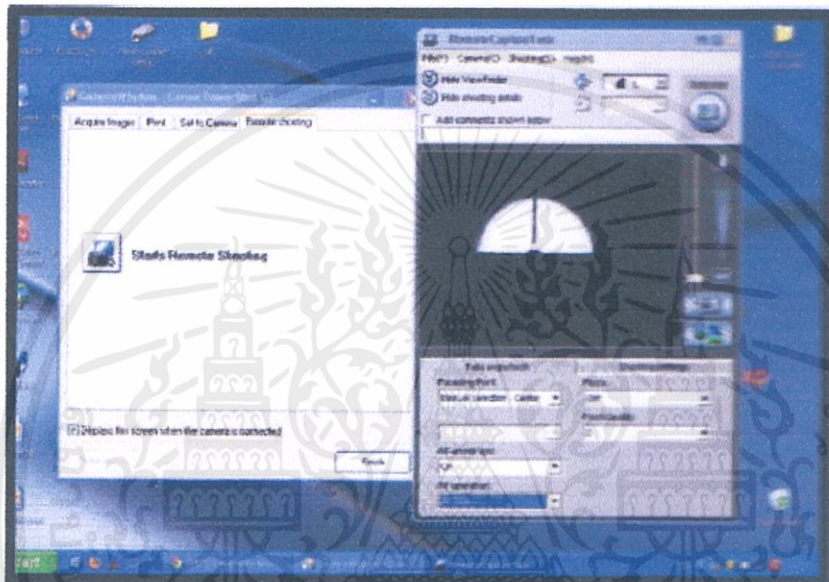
RemoteCapture Task

File Camera Shooting Help

Hide Viewfinder

Hide shooting details

Add comments shown below

Acquire Images | Print | Set to Camera | Remote Shooting

Starts Remote Shooting

Display this screen when the camera is connected

Back

Focusing Point

Manual selection Center

AF assist light

AF operation

Flash

Off

start